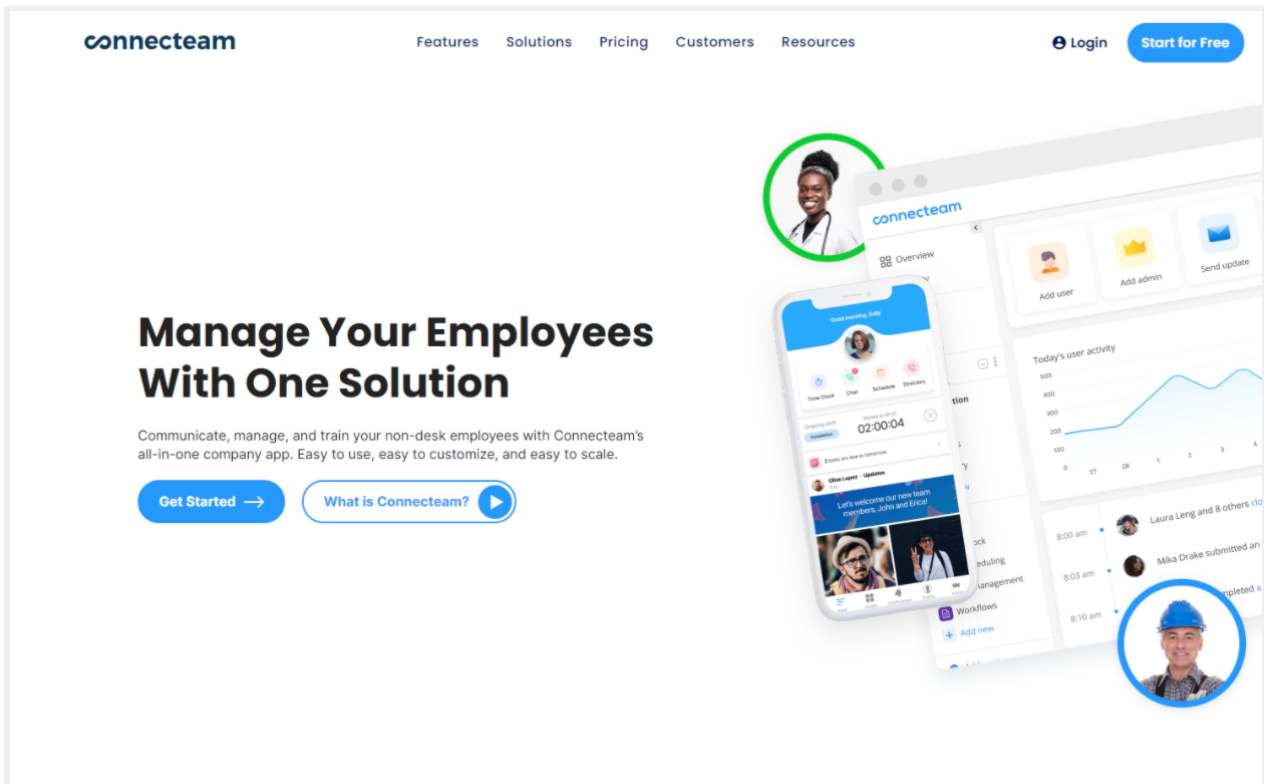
connecteam

Features Solutions Pricing Customers Resources

Login Start for Free

Manage Your Employees With One Solution

Communicate, manage, and train your non-desk employees with Connecteam's all-in-one company app. Easy to use, easy to customize, and easy to scale.

Get Started →

What is Connecteam?

connecteam

Overview

Add user

Add admin

Send update

Today's user activity

500
400
300
200
100

0 27 28 1 2 3 4

8:00 am Laura Leng and 8 others

8:03 am Mika Drake submitted an

8:10 am

Workflows

Add new

Good morning, Sally

Time Clock Chat Schedule Directory

02:00:04

Olive Lopez · Updates

Let's welcome our new team members, John and Erica!